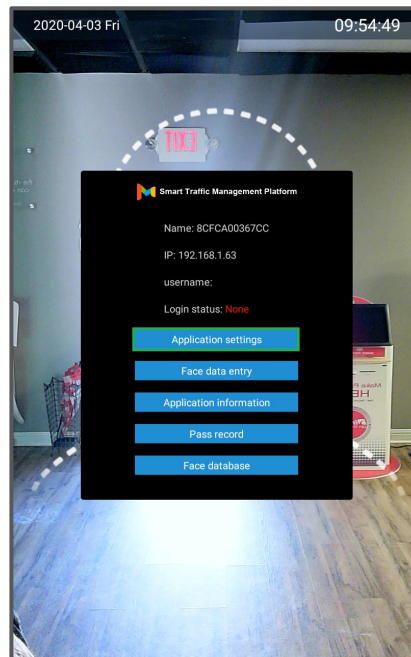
2020-04-03 Fri

09:54:49

EXIT

Smart Traffic Management Platform

Name: 8CFCA00367CC

IP: 192.168.1.63

username:

Login status: None

Application settings

Face data entry

Application information

Pass record

Face database